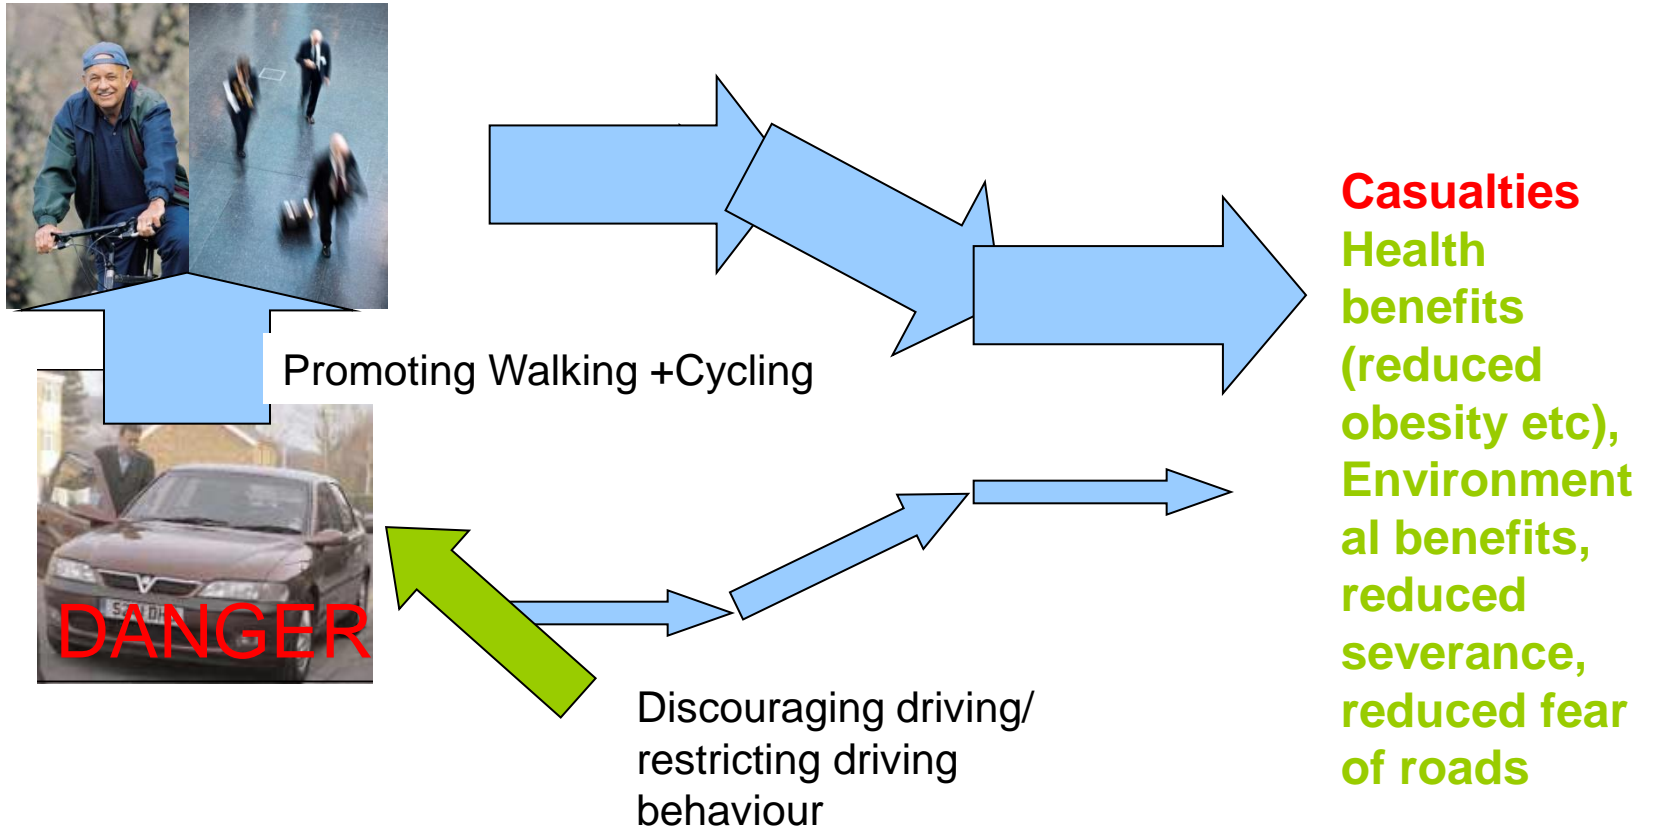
Promoting Walking +Cycling

DANGER

Discouraging driving/ restricting driving behaviour

Casualties
Health benefits (reduced obesity etc), Environmental benefits, reduced severance, reduced fear of roads